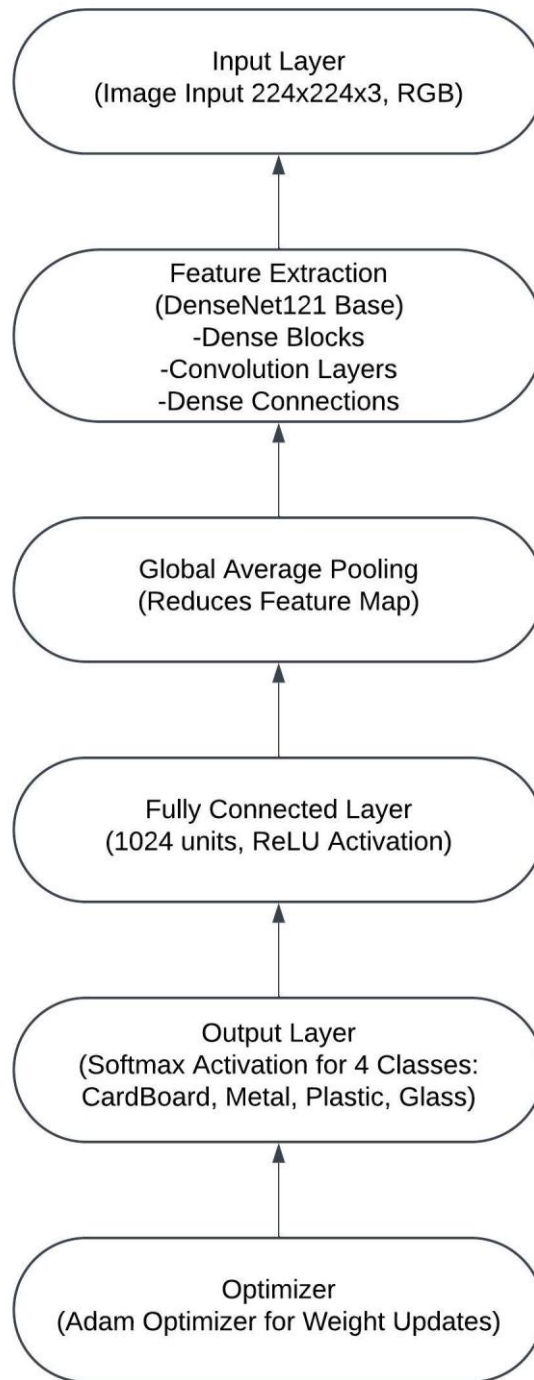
Input Layer
(Image Input 224x224x3, RGB)

Feature Extraction
(DenseNet121 Base)
-Dense Blocks
-Convolution Layers
-Dense Connections

Global Average Pooling
(Reduces Feature Map)

Fully Connected Layer
(1024 units, ReLU Activation)

Output Layer
(Softmax Activation for 4 Classes:
CardBoard, Metal, Plastic, Glass)

Optimizer
(Adam Optimizer for Weight Updates)